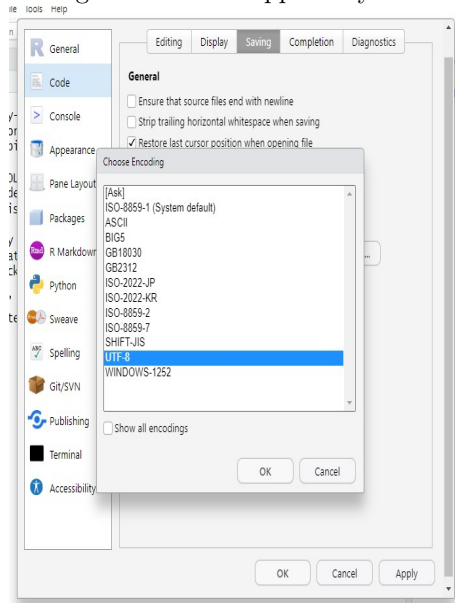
ile Tools Help

General
Code
Console
Appearance
Pane Layout
Packages
R Markdown
Python
Sweave
Spelling
Git/SVN
Publishing
Terminal
Accessibility

Editing | Display | Saving | Completion | Diagnostics

General

Ensure that source files end with newline
Strip trailing horizontal whitespace when saving
✓ Restore last cursor position when opening file

Choose Encoding

[Ask]
ISO-8859-1 (System default)
ASCII
BIG5
GB18030
GB2312
ISO-2022-JP
ISO-2022-KR
ISO-8859-2
ISO-8859-7
SHIFT-JIS
UTF-8
WINDOWS-1252

Show all encodings

OK | Cancel

OK | Cancel | Apply